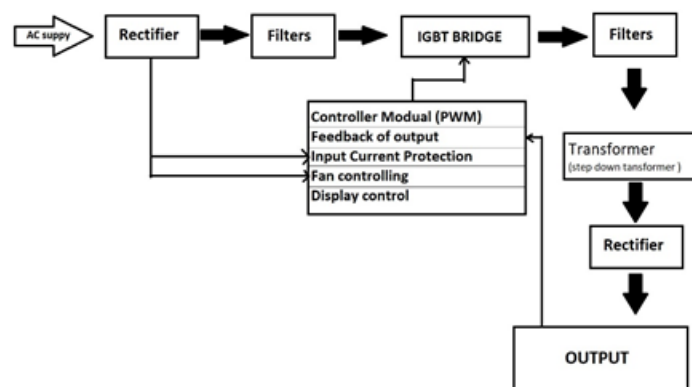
AC suppy

Rectifier

Filters

IGBT BRIDGE

Filters

Controller Modual (PWM)
Feedback of output
Input Current Protection
Fan controlling
Display control

Transformer
(step down tansformer )

Rectifier

OUTPUT